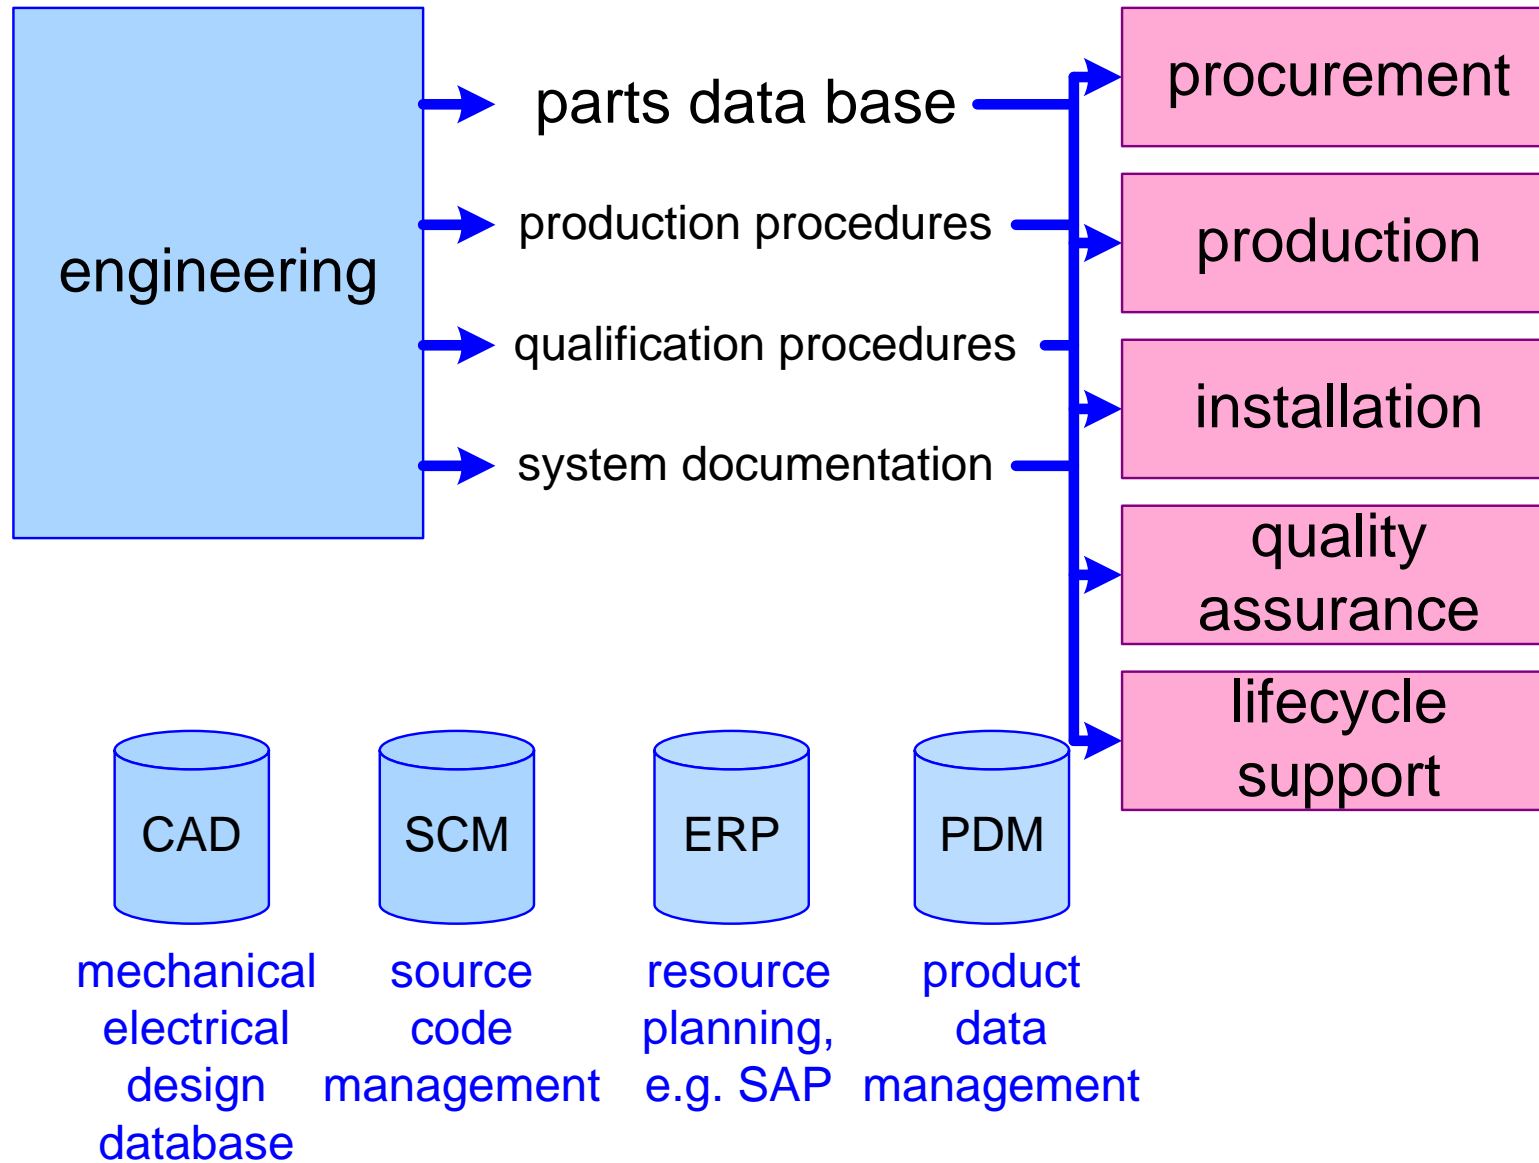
engineering

parts data base

production procedures

qualification procedures

system documentation

procurement

production

installation

quality assurance

lifecycle support

CAD

SCM

ERP

PDM

mechanical electrical design database

source code management

resource planning, e.g. SAP

product data management